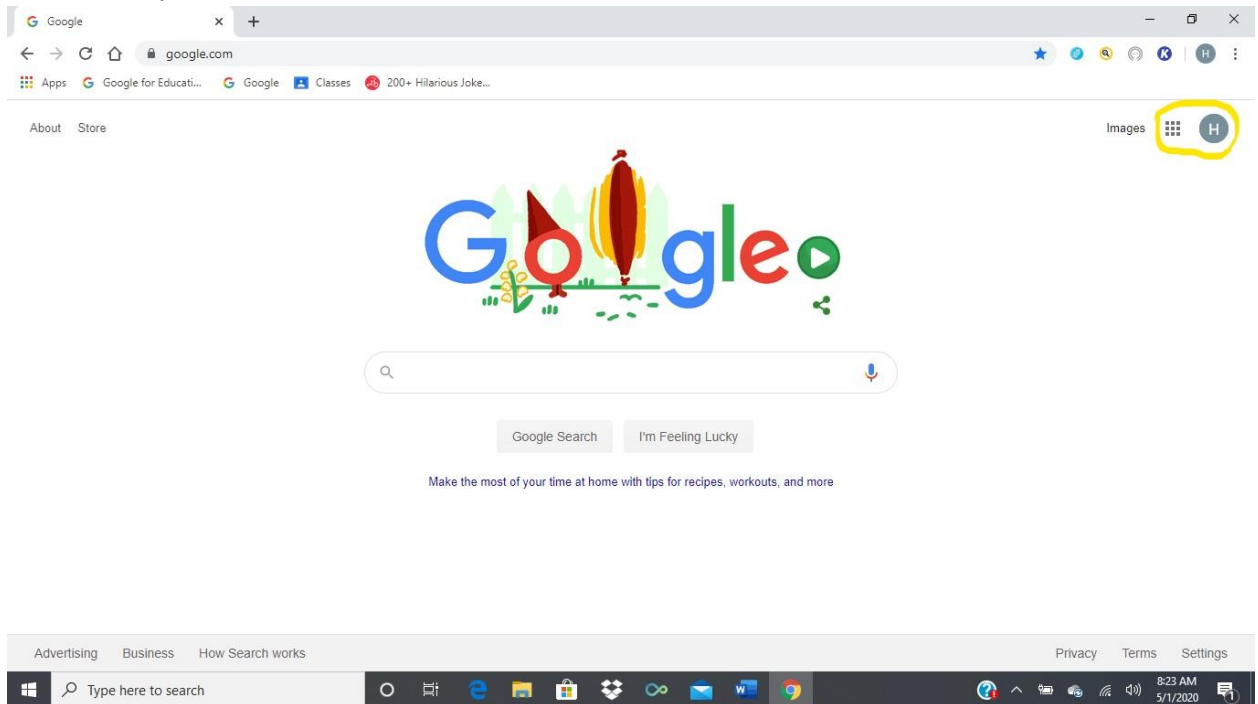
Google

google.com

Apps Google for Educati... Google Classes 200+ Hilarious Joke...

About Store

Images H

Google

Google Search I'm Feeling Lucky

Make the most of your time at home with tips for recipes, workouts, and more

Advertising Business How Search works

Privacy Terms Settings

Type here to search

8:23 AM
5/1/2020